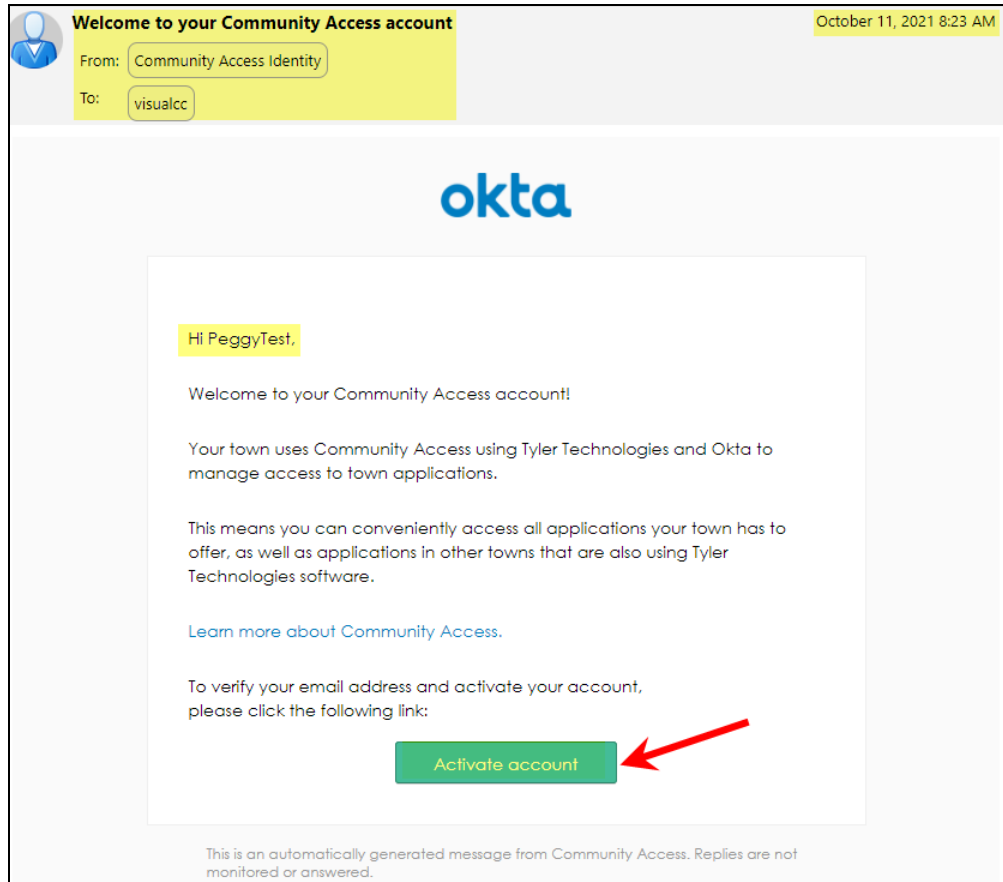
Welcome to your Community Access account

October 11, 2021 8:23 AM

From: Community Access Identity

To: visualcc

okta

Hi PeggyTest,

Welcome to your Community Access account!

Your town uses Community Access using Tyler Technologies and Okta to manage access to town applications.

This means you can conveniently access all applications your town has to offer, as well as applications in other towns that are also using Tyler Technologies software.

Learn more about Community Access.

To verify your email address and activate your account, please click the following link:

Activate account

This is an automatically generated message from Community Access. Replies are not monitored or answered.